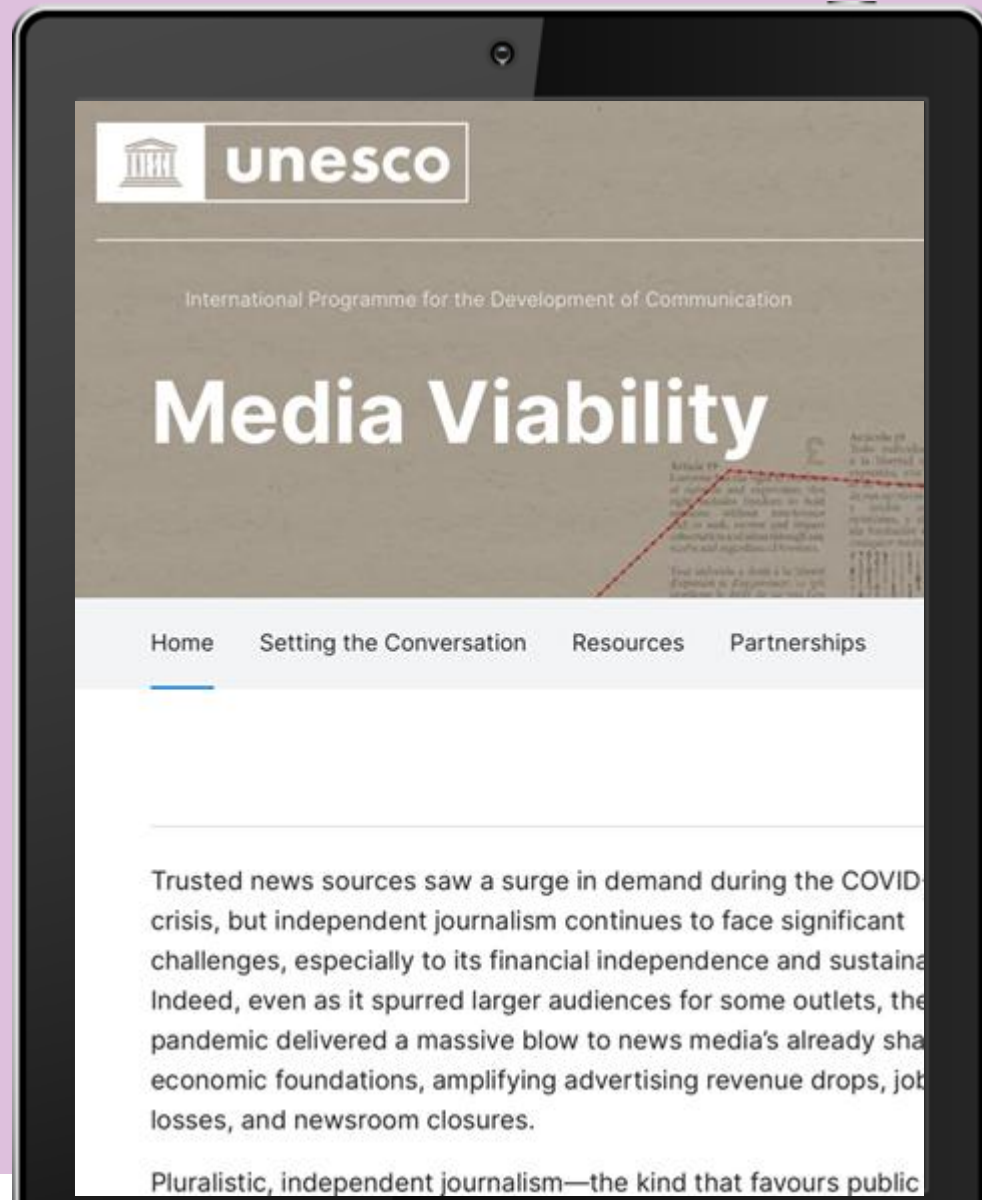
unesco

International Programme for the Development of Communication

Media Viability

Home Setting the Conversation Resources Partnerships

Trusted news sources saw a surge in demand during the COVID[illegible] crisis, but independent journalism continues to face significant challenges, especially to its financial independence and sustaina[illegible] Indeed, even as it spurred larger audiences for some outlets, the pandemic delivered a massive blow to news media's already sha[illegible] economic foundations, amplifying advertising revenue drops, jo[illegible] losses, and newsroom closures.

Pluralistic, independent journalism—the kind that favours public